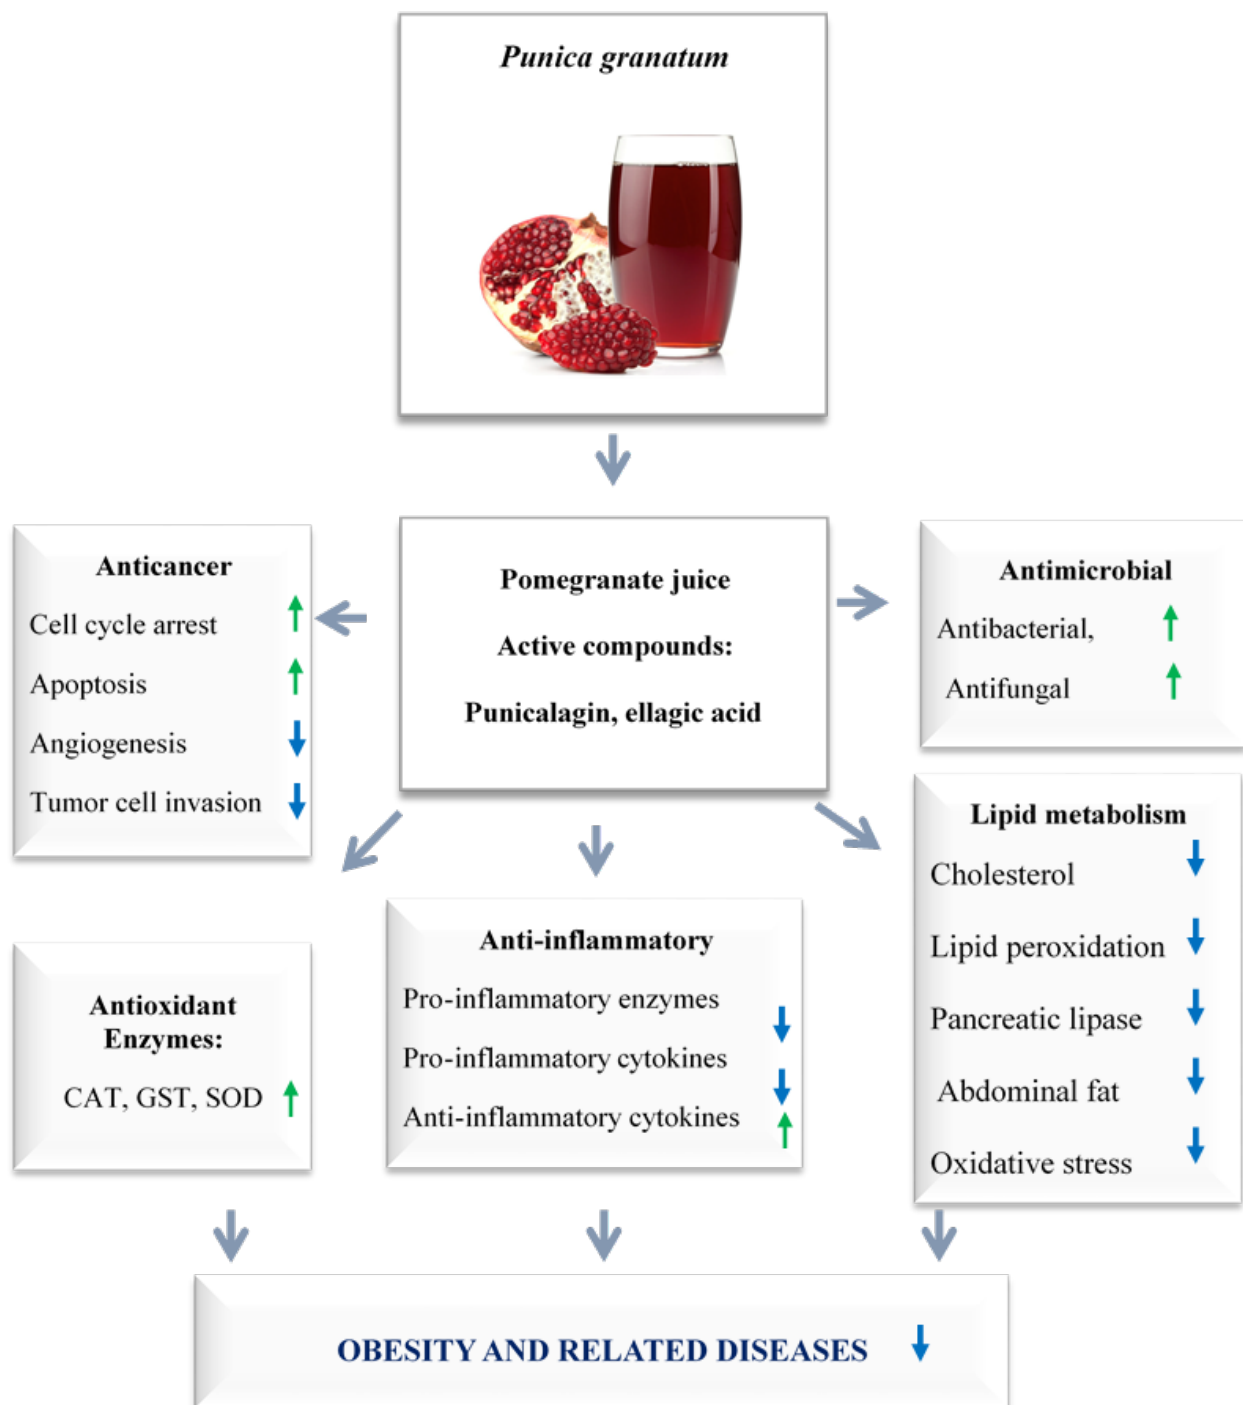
Punica granatum

Pomegranate juice

Active compounds:

Punicalagin, ellagic acid

Anticancer

Cell cycle arrest ↑

Apoptosis ↑

Angiogenesis ↓

Tumor cell invasion ↓

Antimicrobial

Antibacterial, ↑

Antifungal ↑

Lipid metabolism

Cholesterol ↓

Lipid peroxidation ↓

Pancreatic lipase ↓

Abdominal fat ↓

Oxidative stress ↓

Antioxidant Enzymes:

CAT, GST, SOD ↑

Anti-inflammatory

Pro-inflammatory enzymes ↓

Pro-inflammatory cytokines ↓

Anti-inflammatory cytokines ↑

OBESITY AND RELATED DISEASES ↓